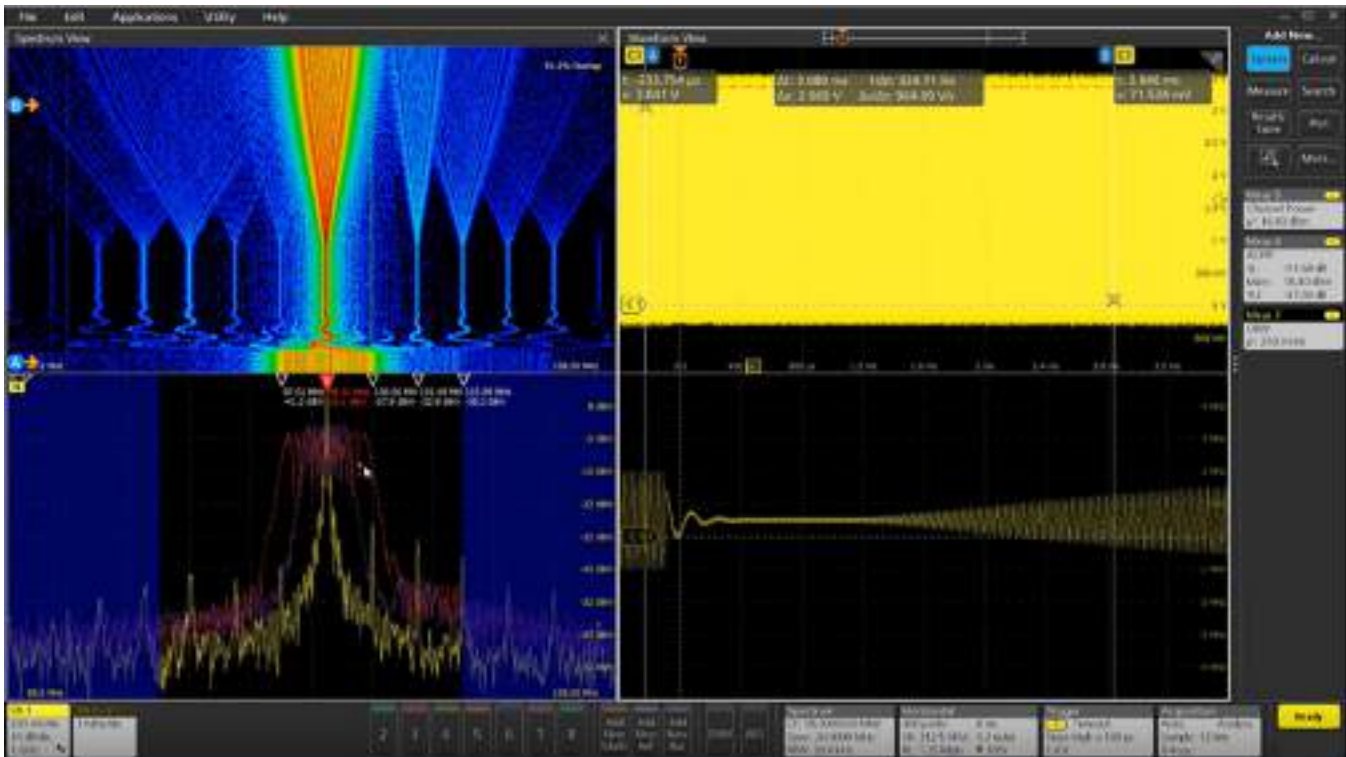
File Edit Applications Utility Help

Spectrum View

Waveform View

Add New...

Search

Callout

Measure

Search

Results Table

Plot

More...

Meas 5

Channel Power

Meas 6

ACPR

Meas 7

Ready

2 3 4 5 6 7 8

Spectrum

Horizontal

Trigger

Acquisition